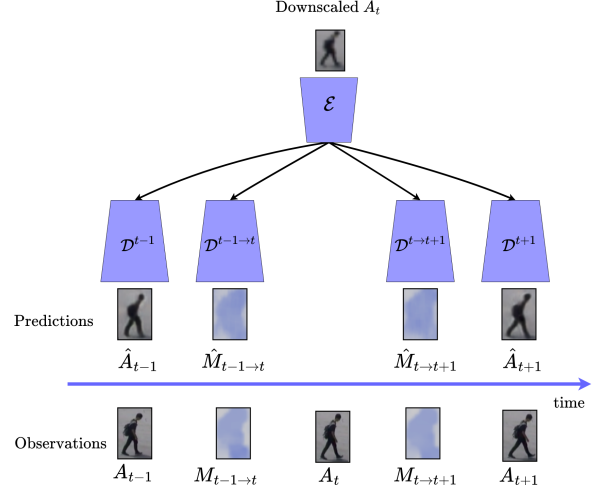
Downscaled $A_t$

$\mathcal{E}$

$\mathcal{D}^{t-1}$

$\mathcal{D}^{t-1\to t}$

$\mathcal{D}^{t\to t+1}$

$\mathcal{D}^{t+1}$

Predictions

$\hat{A}_{t-1}$

$\hat{M}_{t-1\to t}$

$\hat{M}_{t\to t+1}$

$\hat{A}_{t+1}$

time

Observations

$A_{t-1}$

$M_{t-1\to t}$

$A_t$

$M_{t\to t+1}$

$A_{t+1}$